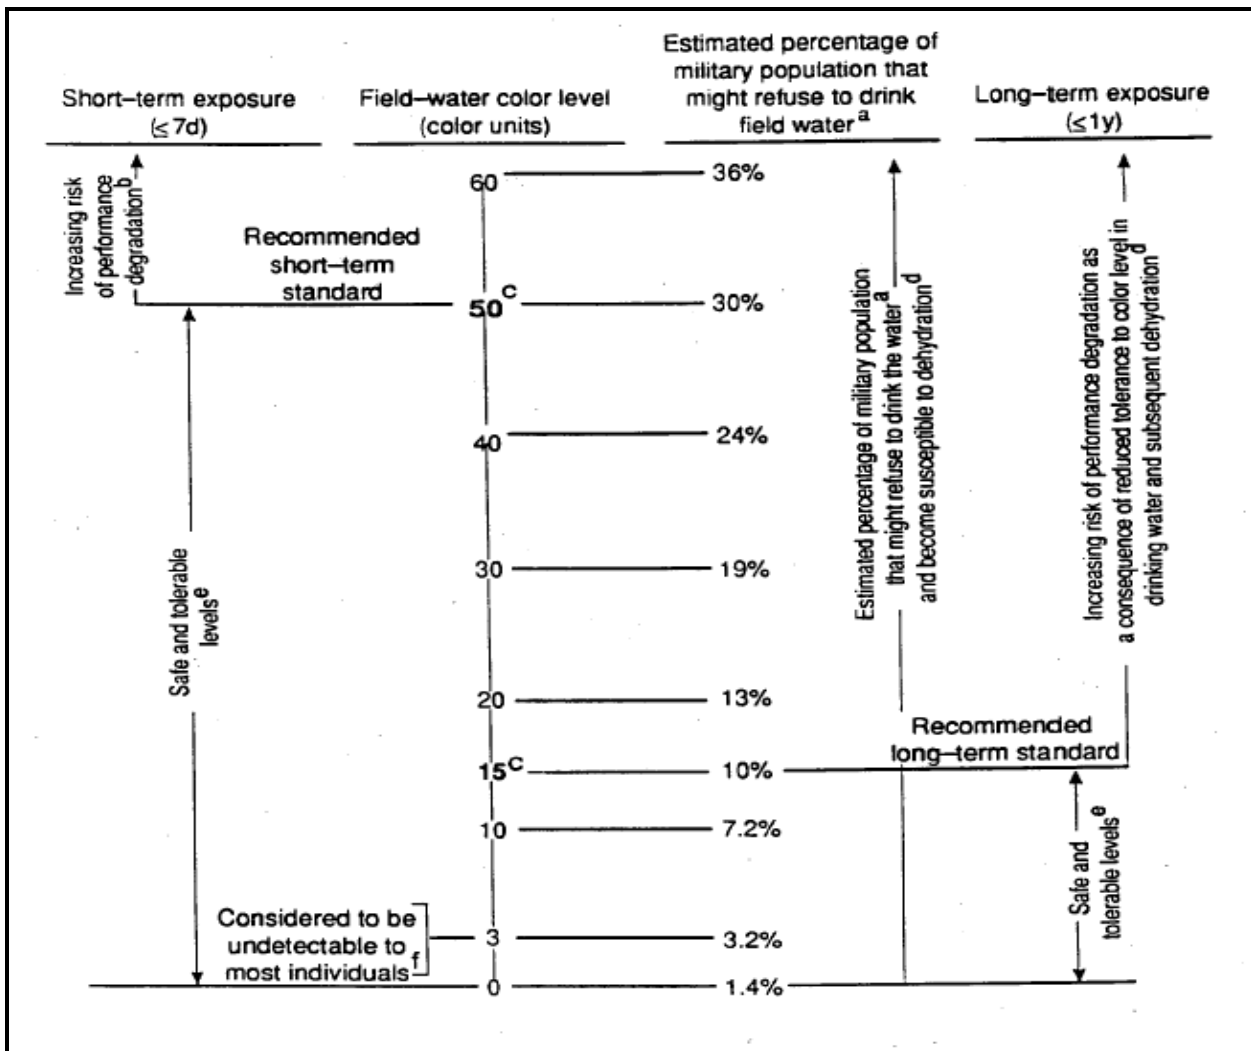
Short–term exposure (≤7d)

Field–water color level (color units)

Estimated percentage of military population that might refuse to drink field water$^{a}$

Long–term exposure (≤1y)

Increasing risk of performance degradation$^{b}$

Recommended short–term standard

Safe and tolerable levels$^{e}$

Considered to be undetectable to most individuals$^{f}$

60 — 36%
50$^{c}$ — 30%
40 — 24%
30 — 19%
20 — 13%
15$^{c}$ — 10%
10 — 7.2%
3 — 3.2%
0 — 1.4%

Estimated percentage of military population that might refuse to drink the water$^{a}$ and become susceptible to dehydration$^{d}$

Increasing risk of performance degradation as a consequence of reduced tolerance to color level in drinking water and subsequent dehydration$^{d}$

Recommended long–term standard

Safe and tolerable levels$^{e}$